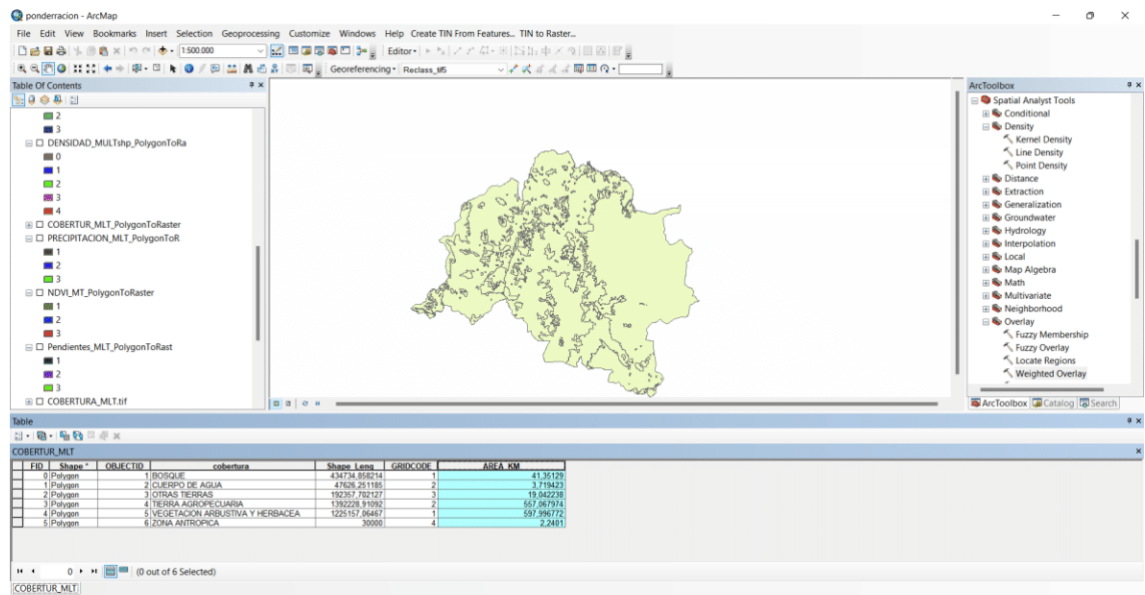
ponderracion - ArcMap

File Edit View Bookmarks Insert Selection Geoprocessing Customize Windows Help Create TIN From Features... TIN to Raster...

1:500.000

Editor

Georeferencing Reclass_tif5

Table Of Contents

2
3
DENSIDAD_MULTshp_PolygonToRa
0
1
2
3
4
COBERTUR_MLT_PolygonToRaster
PRECIPITACION_MLT_PolygonToR
1
2
3
NDVI_MT_PolygonToRaster
1
2
3
Pendientes_MLT_PolygonToRast
1
2
3
COBERTURA_MLT.tif

ArcToolbox

Spatial Analyst Tools
Conditional
Density
Kernel Density
Line Density
Point Density
Distance
Extraction
Generalization
Groundwater
Hydrology
Interpolation
Local
Map Algebra
Math
Multivariate
Neighborhood
Overlay
Fuzzy Membership
Fuzzy Overlay
Locate Regions
Weighted Overlay

ArcToolbox Catalog Search

Table

COBERTUR_MLT

| FID | Shape * | OBJECTID | cobertura | Shape_Leng | GRIDCODE | AREA_KM |
|---|---|---|---|---|---|---|
| 0 | Polygon | 1 | BOSQUE | 434734,858214 | 1 | 41,35129 |
| 1 | Polygon | 2 | CUERPO DE AGUA | 47626,251185 | 2 | 3,719423 |
| 2 | Polygon | 3 | OTRAS TIERRAS | 192357,702127 | 3 | 19,042238 |
| 3 | Polygon | 4 | TIERRA AGROPECUARIA | 1392228,91092 | 2 | 557,067974 |
| 4 | Polygon | 5 | VEGETACION ARBUSTIVA Y HERBACEA | 1225157,06467 | 1 | 597,996772 |
| 5 | Polygon | 6 | ZONA ANTROPICA | 30000 | 4 | 2,2401 |

0 (0 out of 6 Selected)

COBERTUR_MLT